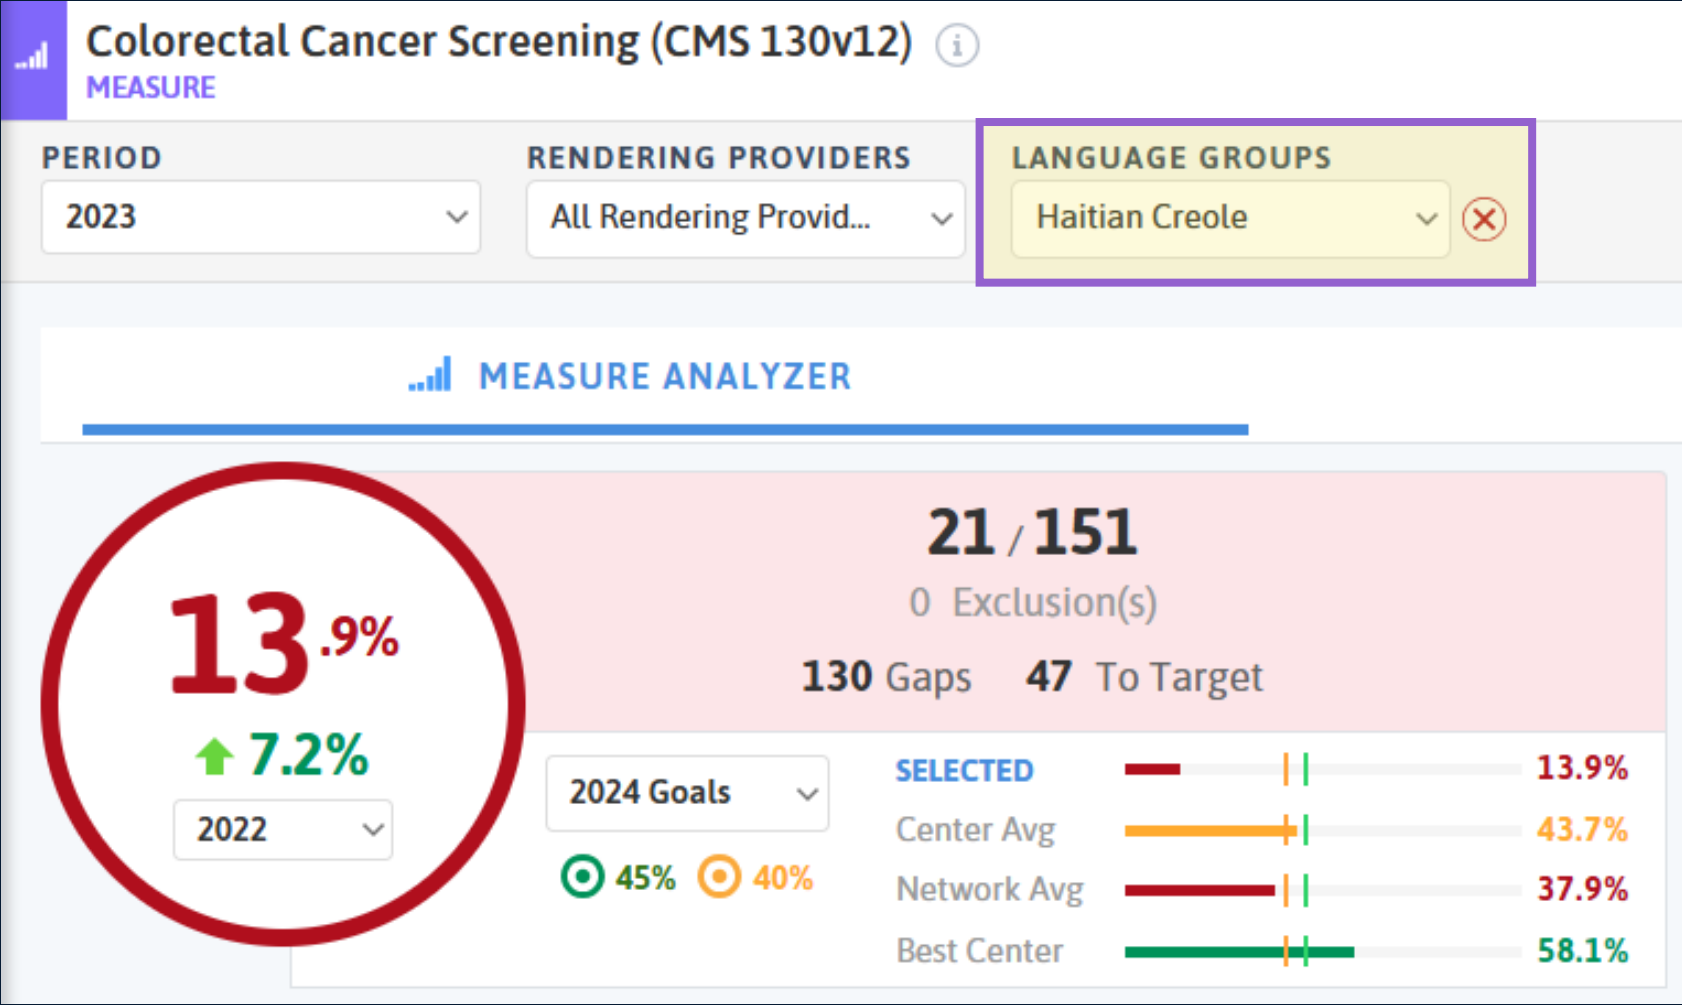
Colorectal Cancer Screening (CMS 130v12)
MEASURE

PERIOD
2023

RENDERING PROVIDERS
All Rendering Provid...

LANGUAGE GROUPS
Haitian Creole

MEASURE ANALYZER

13.9%
7.2%
2022

21 / 151
0 Exclusion(s)
130 Gaps 47 To Target

2024 Goals
45% 40%

| SELECTED | 13.9% |
|---|---|
| Center Avg | 43.7% |
| Network Avg | 37.9% |
| Best Center | 58.1% |